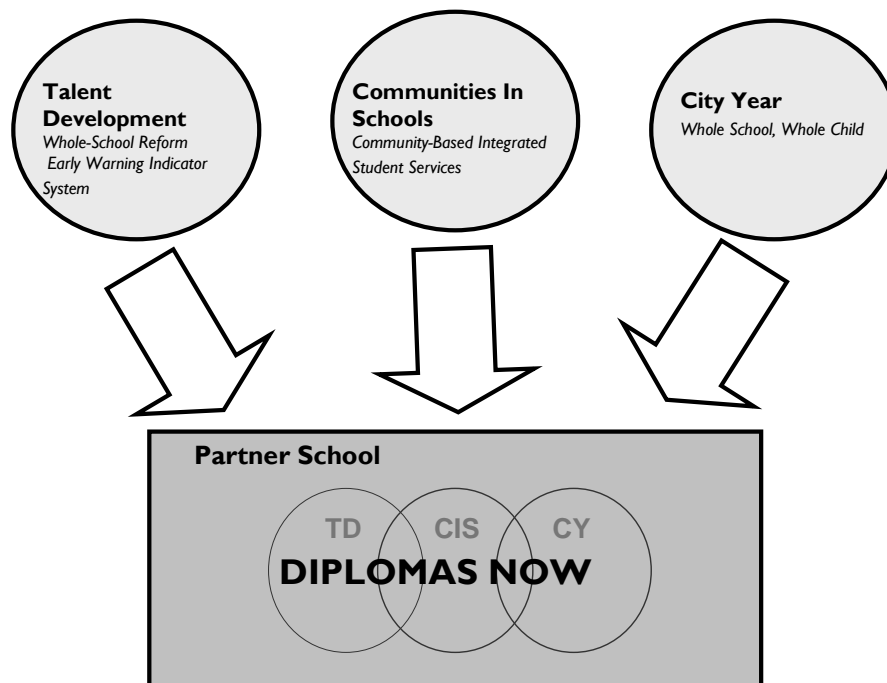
Talent Development
Whole-School Reform
Early Warning Indicator System

Communities In Schools
Community-Based Integrated Student Services

City Year
Whole School, Whole Child

Partner School

TD
CIS
CY

DIPLOMAS NOW